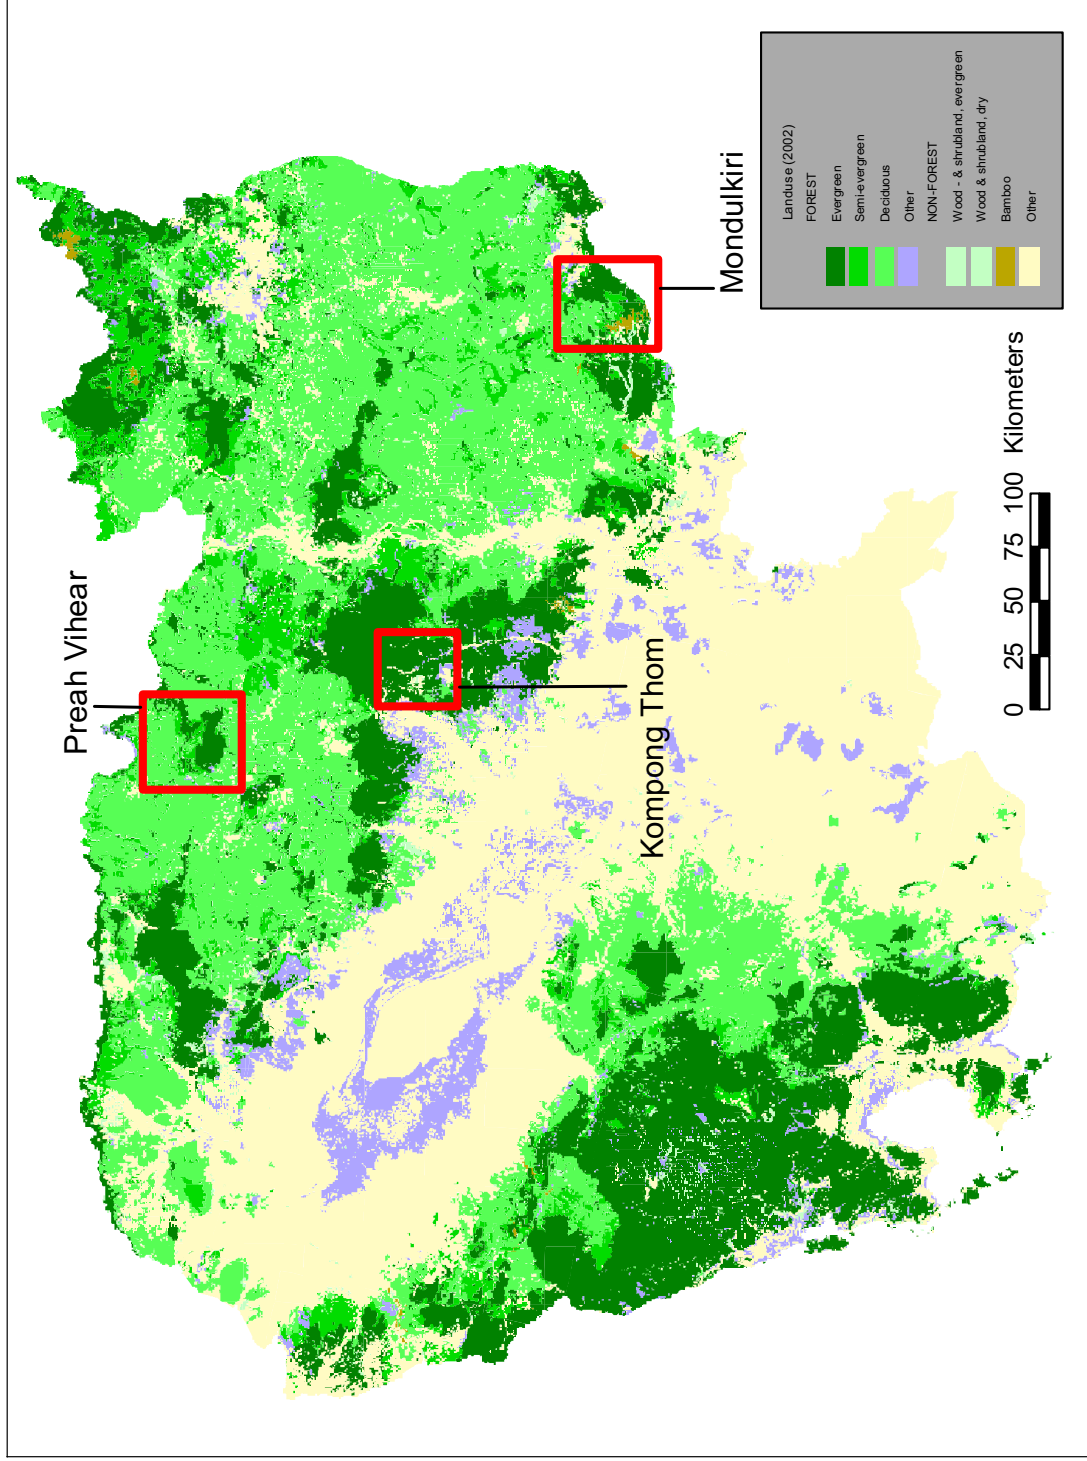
Landuse (2002)
FOREST
Evergreen
Semi-evergreen
Deciduous
Other
NON-FOREST
Wood - & shrubland, evergreen
Wood & shrubland, dry
Bamboo
Other

Mondulkiri

Preah Vihear

Kompong Thom

0 25 50 75 100 Kilometers